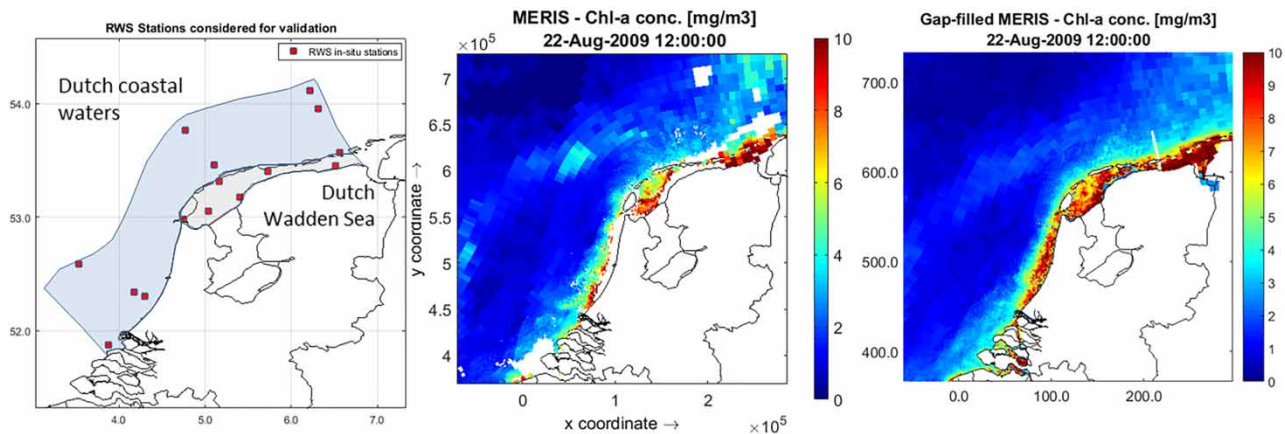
RWS Stations considered for validation

RWS in-situ stations

Dutch coastal waters

Dutch Wadden Sea

54.0
53.0
52.0
4.0
5.0
6.0
7.0

MERIS - Chl-a conc. [mg/m3]
22-Aug-2009 12:00:00

$\times10^5$
7
6.5
6
5.5
5
4.5
4
y coordinate →
0
1
2
x coordinate →
$\times10^5$

10
8
6
4
2
0

Gap-filled MERIS - Chl-a conc. [mg/m3]
22-Aug-2009 12:00:00

700.0
600.0
500.0
400.0
0.0
100.0
200.0

10
9
8
7
6
5
4
3
2
1
0